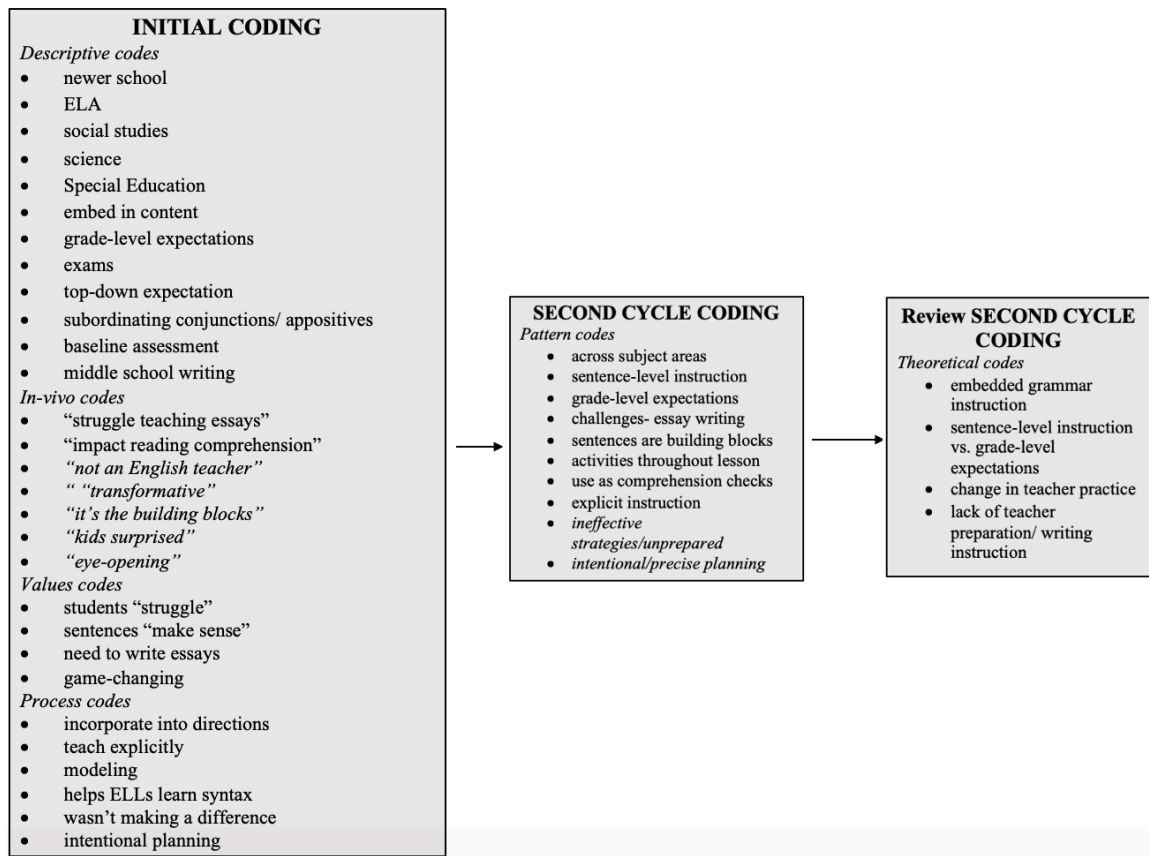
**INITIAL CODING**

*Descriptive codes*
- newer school
- ELA
- social studies
- science
- Special Education
- embed in content
- grade-level expectations
- exams
- top-down expectation
- subordinating conjunctions/ appositives
- baseline assessment
- middle school writing

*In-vivo codes*
- "struggle teaching essays"
- "impact reading comprehension"
- *"not an English teacher"*
- *" "transformative"*
- *"it's the building blocks"*
- *"kids surprised"*
- *"eye-opening"*

*Values codes*
- students "struggle"
- sentences "make sense"
- need to write essays
- game-changing

*Process codes*
- incorporate into directions
- teach explicitly
- modeling
- helps ELLs learn syntax
- wasn't making a difference
- intentional planning

**SECOND CYCLE CODING**

*Pattern codes*
- across subject areas
- sentence-level instruction
- grade-level expectations
- challenges- essay writing
- sentences are building blocks
- activities throughout lesson
- use as comprehension checks
- explicit instruction
- *ineffective strategies/unprepared*
- *intentional/precise planning*

**Review SECOND CYCLE CODING**

*Theoretical codes*
- embedded grammar instruction
- sentence-level instruction vs. grade-level expectations
- change in teacher practice
- lack of teacher preparation/ writing instruction